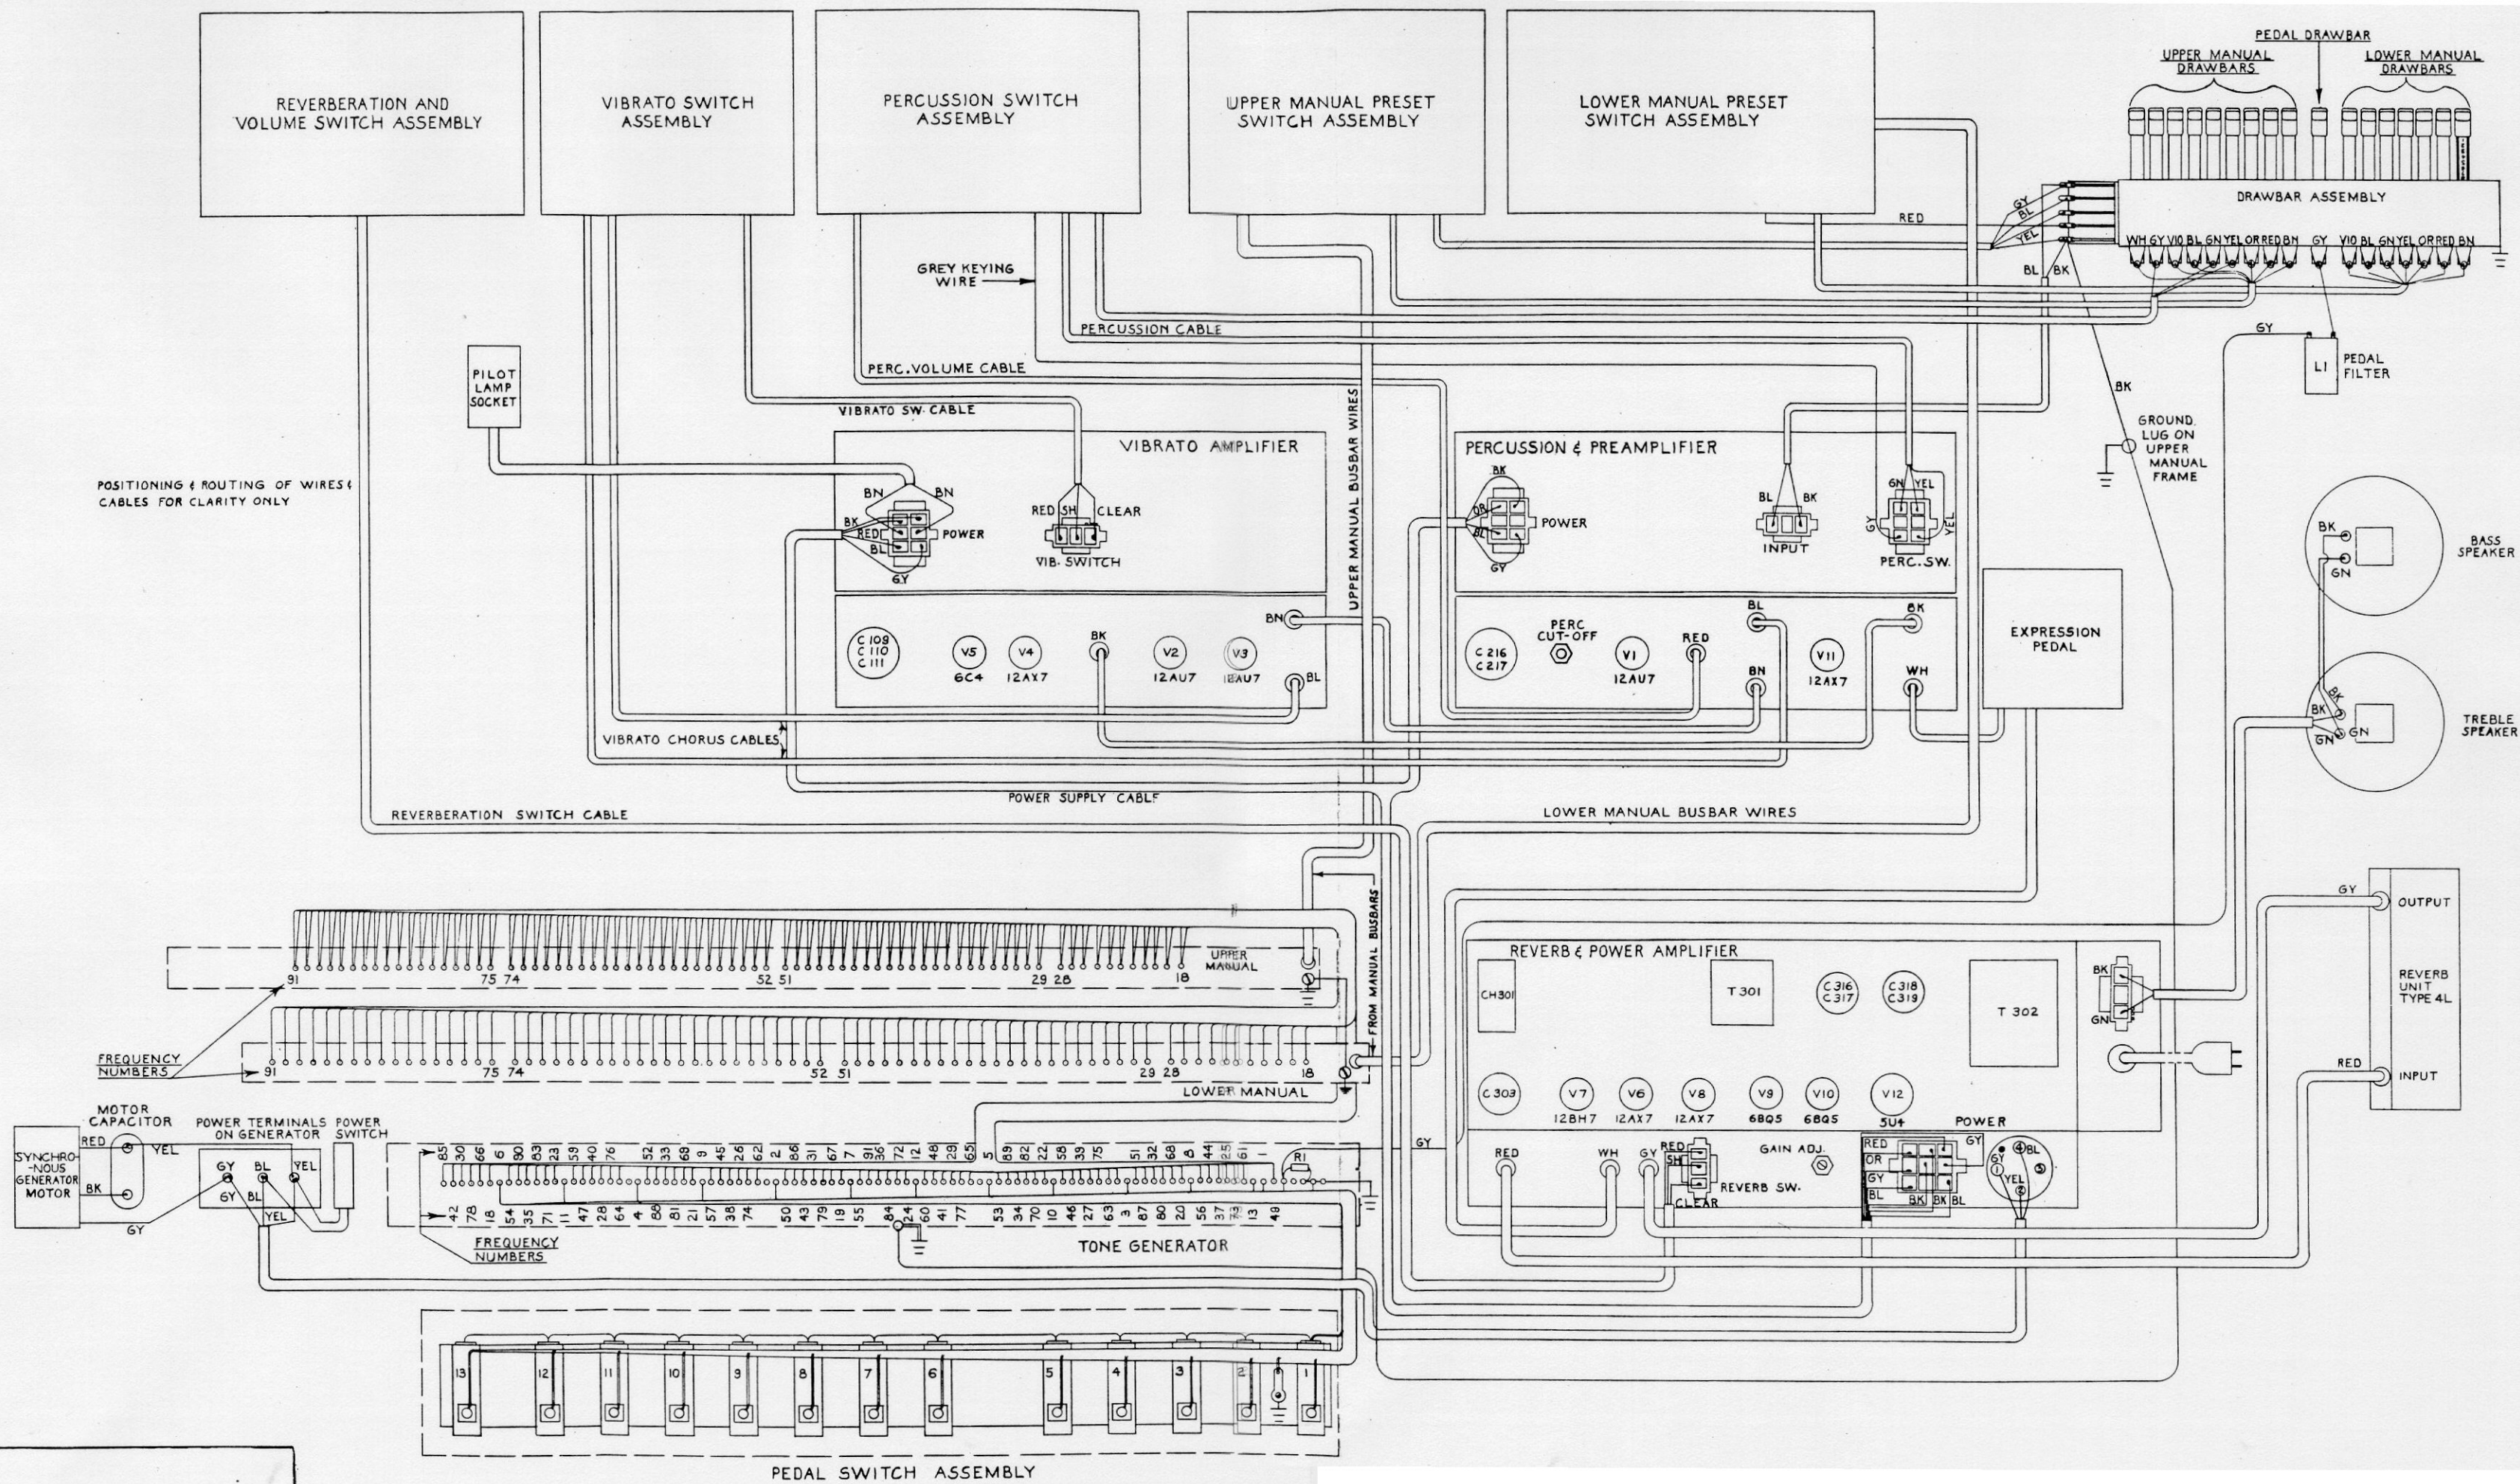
REVERBERATION AND VOLUME SWITCH ASSEMBLY

VIBRATO SWITCH ASSEMBLY

PERCUSSION SWITCH ASSEMBLY

UPPER MANUAL PRESET SWITCH ASSEMBLY

LOWER MANUAL PRESET SWITCH ASSEMBLY

PEDAL DRAWBAR

UPPER MANUAL DRAWBARS

LOWER MANUAL DRAWBARS

DRAWBAR ASSEMBLY

RED

GY BL YEL

WH GY VIO BL GN YEL OR RED BN GY VIO BL GN YEL OR RED BN

BL BK

GREY KEYING WIRE

PERCUSSION CABLE

PERC. VOLUME CABLE

VIBRATO SW. CABLE

GY

L1 PEDAL FILTER

BK

GROUND LUG ON UPPER MANUAL FRAME

PILOT LAMP SOCKET

POSITIONING & ROUTING OF WIRES & CABLES FOR CLARITY ONLY

VIBRATO AMPLIFIER

BN BN BK RED BL POWER GY

RED SH CLEAR VIB. SWITCH

UPPER MANUAL BUSBAR WIRES

PERCUSSION & PREAMPLIFIER

BK GY BL POWER GY

BL BK INPUT

GN YEL GY YEL PERC. SW.

BK GN BASS SPEAKER

BK BK GN GN TREBLE SPEAKER

C 109 C 110 C 111 V5 6C4 V4 12AX7 BK V2 12AU7 V3 12AU7 BN BL

C 216 C 217 PERC CUT-OFF V1 12AU7 RED BL BN V11 12AX7 BK WH

EXPRESSION PEDAL

VIBRATO CHORUS CABLES

POWER SUPPLY CABLE

REVERBERATION SWITCH CABLE

LOWER MANUAL BUSBAR WIRES

FROM MANUAL BUSBARS

91 75 74 52 51 29 28 18 UPPER MANUAL

FREQUENCY NUMBERS

91 75 74 52 51 29 28 18 LOWER MANUAL

REVERB & POWER AMPLIFIER

CH301 T 301 C 316 C 317 C 318 C 319 T 302

BK GN

GY OUTPUT REVERB UNIT TYPE 4L RED INPUT

C 303 V7 12BH7 V6 12AX7 V8 12AX7 V9 6BQ5 V10 6BQ5 V12 5U4 POWER

GY RED WH GY RED SH REVERB SW. CLEAR GAIN ADJ.

RED OR GY BL BK BK BL GY

4 BL 1 GY YEL 2 3

MOTOR CAPACITOR RED YEL BK SYNCHRO-NOUS GENERATOR MOTOR GY

POWER TERMINALS ON GENERATOR POWER SWITCH GY BL YEL GY BL YEL

85 30 66 6 90 63 23 59 40 76 52 33 68 9 45 26 62 2 86 31 67 7 91 36 72 12 48 29 65 5 89 82 22 58 39 75 51 32 68 8 44 25 61 R1

42 78 18 54 35 71 11 47 28 64 4 88 81 21 57 38 74 50 43 79 19 55 84 24 60 41 77 53 34 70 10 46 27 63 3 87 80 20 56 37 73 13 49

FREQUENCY NUMBERS

TONE GENERATOR

13 12 11 10 9 8 7 6 5 4 3 2 1

PEDAL SWITCH ASSEMBLY